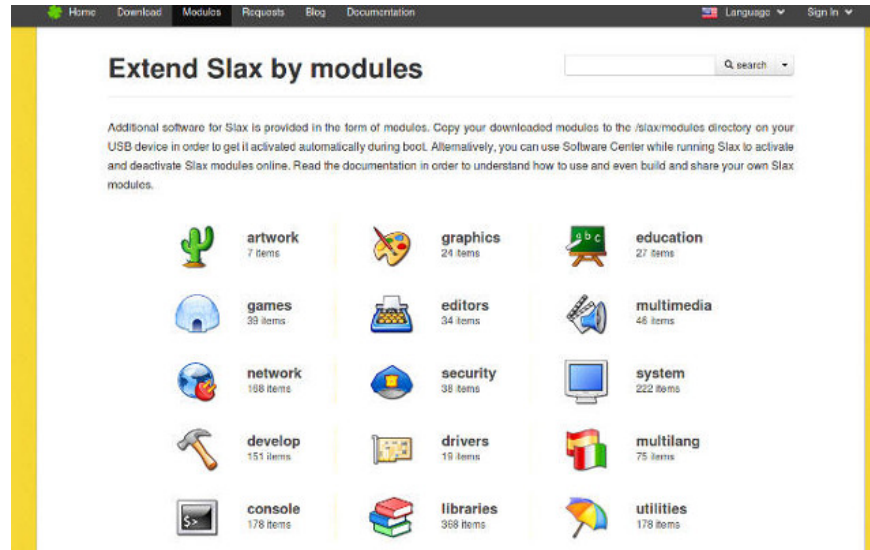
Home Download Modules Requests Blog Documentation Language Sign In

Extend Slax by modules

search

Additional software for Slax is provided in the form of modules. Copy your downloaded modules to the /slax/modules directory on your USB device in order to get it activated automatically during boot. Alternatively, you can use Software Center while running Slax to activate and deactivate Slax modules online. Read the documentation in order to understand how to use and even build and share your own Slax modules.

artwork
7 items

graphics
24 items

education
27 items

games
39 items

editors
34 items

multimedia
46 items

network
168 items

security
38 items

system
222 items

develop
151 items

drivers
19 items

multilang
75 items

console
178 items

libraries
368 items

utilities
178 items